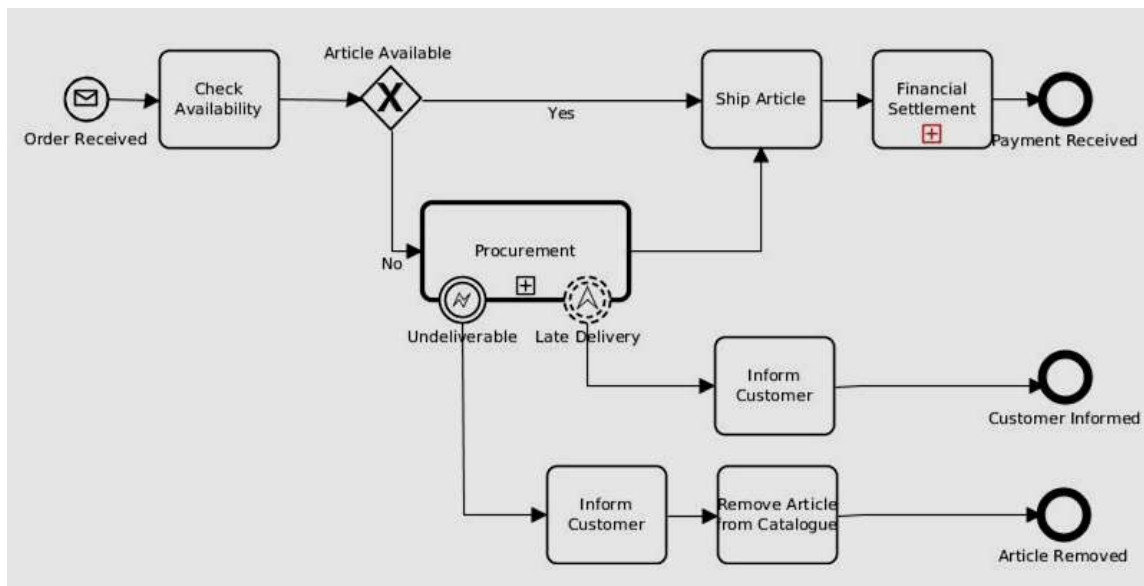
Order Received

Check Availability

Article Available

X

Yes

No

Ship Article

Financial Settlement

Payment Received

Procurement

Undeliverable

Late Delivery

Inform Customer

Customer Informed

Inform Customer

Remove Article from Catalogue

Article Removed